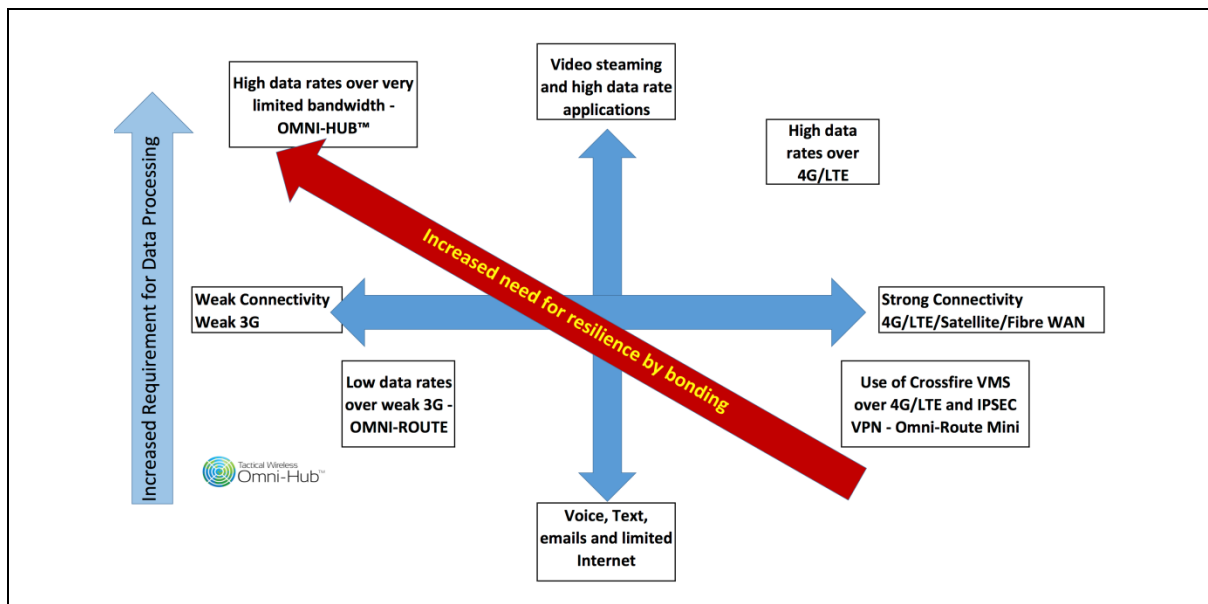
Increased Requirement for Data Processing

High data rates over very limited bandwidth - OMNI-HUB™

Video steaming and high data rate applications

High data rates over 4G/LTE

Increased need for resilience by bonding

Weak Connectivity
Weak 3G

Strong Connectivity
4G/LTE/Satellite/Fibre WAN

Low data rates over weak 3G - OMNI-ROUTE

Use of Crossfire VMS over 4G/LTE and IPSEC VPN - Omni-Route Mini

Tactical Wireless
Omni-Hub™

Voice, Text, emails and limited Internet